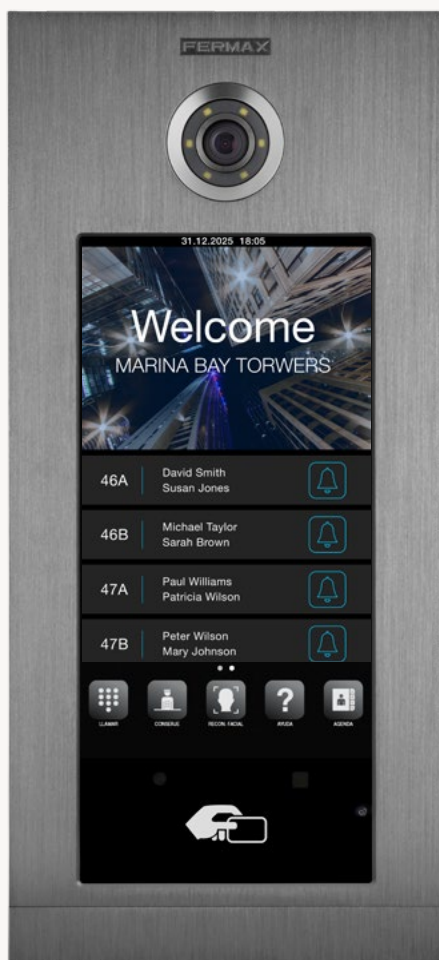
FERMAX

31.12.2025 18:05

Welcome
MARINA BAY TORWERS

46A David Smith
Susan Jones

46B Michael Taylor
Sarah Brown

47A Paul Williams
Patricia Wilson

47B Peter Wilson
Mary Johnson

LLAMAR CONSERJE RECON. FACIAL AYUDA AGENDA